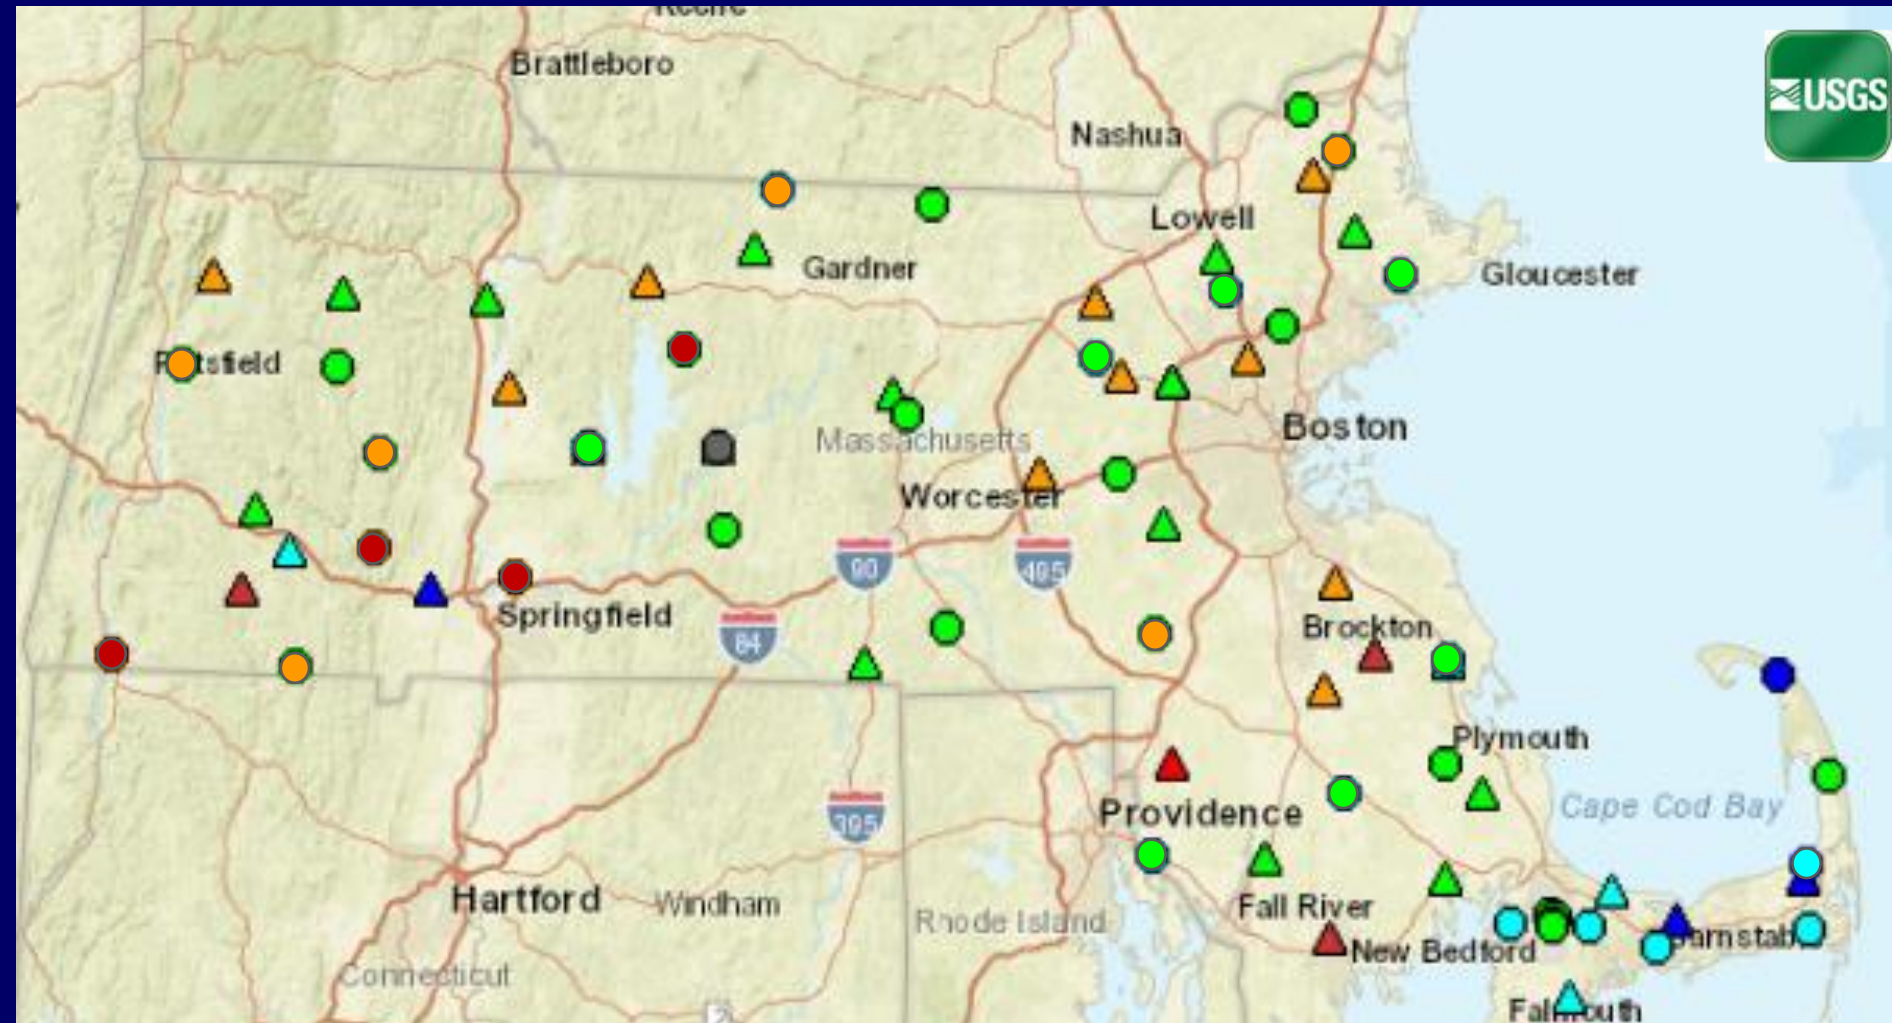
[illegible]
Brattleboro
Nashua
USGS
Lowell
Gardner
Gloucester
Pittsfield
Massachusetts
Boston
Worcester
90
495
Springfield
84
Brockton
Plymouth
Cape Cod Bay
Providence
395
Hartford
Windham
Rhode Island
Fall River
New Bedford
Barnstable
Connecticut
Falmouth